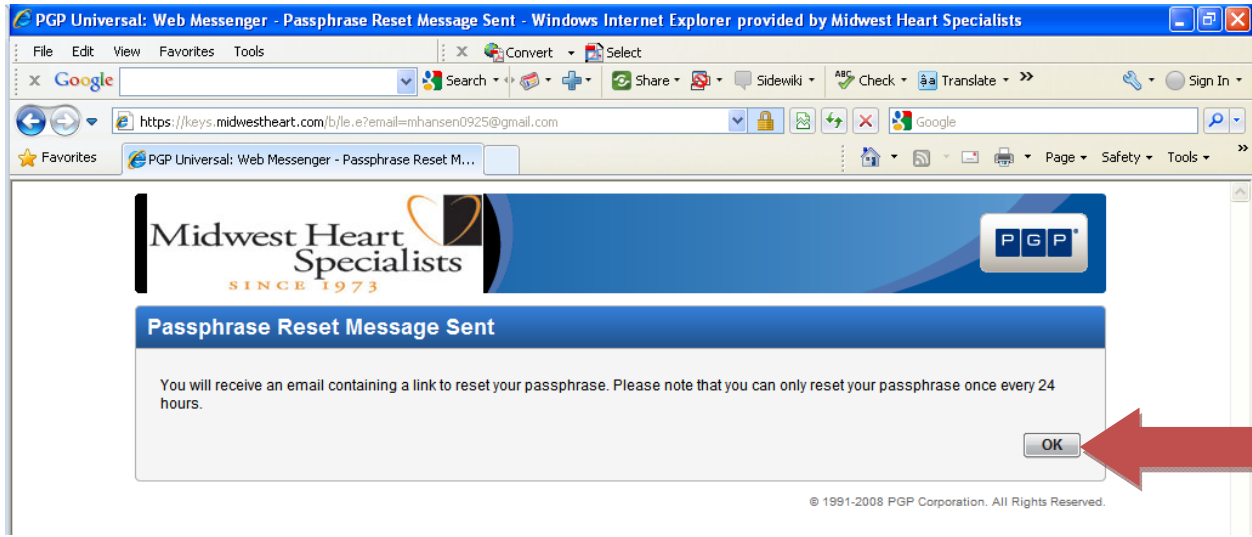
PGP Universal: Web Messenger - Passphrase Reset Message Sent - Windows Internet Explorer provided by Midwest Heart Specialists

File Edit View Favorites Tools

Convert Select

Google Search Share Sidewiki Check Translate Sign In

https://keys.midwestheart.com/b/le.e?email=mhansen0925@gmail.com

Google

Favorites

PGP Universal: Web Messenger - Passphrase Reset M...

Page Safety Tools

Midwest Heart Specialists SINCE 1973

PGP

Passphrase Reset Message Sent

You will receive an email containing a link to reset your passphrase. Please note that you can only reset your passphrase once every 24 hours.

OK

© 1991-2008 PGP Corporation. All Rights Reserved.